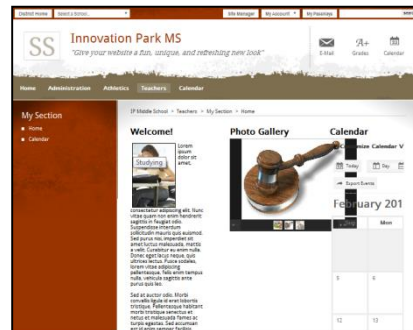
District Home | Select a School... | Site Manager | My Account | My Passkeys

SS Innovation Park MS
"Give your website a fun, unique, and refreshing new look"

E-Mail | Grades | Calendar

Home | Administration | Athletics | Teachers | Calendar

My Section
Home
Calendar

IP Middle School > Teachers > My Section > Home

Welcome!

Studying

Lorem ipsum dolor sit amet, consectetur adipiscing elit. Nunc vitae quam non enim hendrerit sagittis in feugiat odio. Suspendisse interdum sollicitudin mauris quis euismod. Sed purus nisi, imperdiet sit amet luctus malesuada, mattis a velit. Curabitur eu enim nulla. Donec eget lacus neque, quis ultrices lectus. Fusce sodales, lorem vitae adipiscing pellentesque. Felis enim tempus nulla, vehicula sagittis ante purus quis leo.

Sed at auctor odio. Morbi convallis ligula et erat lobortis tristique. Pellentesque habitant morbi tristique senectus et netus et malesuada fames ac turpis egestas. Sed accumsan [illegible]

Photo Gallery

Calendar

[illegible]ize Calendar V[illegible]

Today | Day

Export Events

February 201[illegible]

Mon

5 | 6

12 | 13